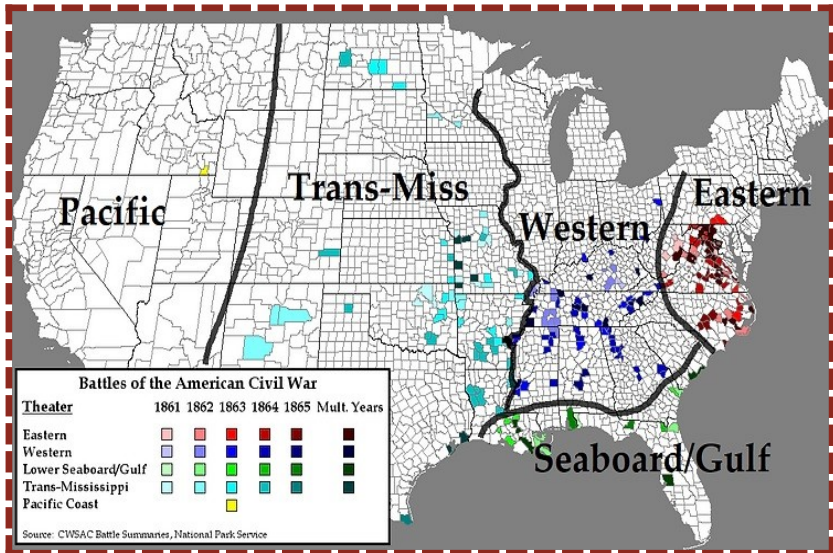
Pacific

Trans-Miss

Western

Eastern

Seaboard/Gulf

Battles of the American Civil War

| Theater | 1861 | 1862 | 1863 | 1864 | 1865 | Mult. Years |
|---|---|---|---|---|---|---|
| Eastern | | | | | | |
| Western | | | | | | |
| Lower Seaboard/Gulf | | | | | | |
| Trans-Mississippi | | | | | | |
| Pacific Coast | | | | | | |

Source: CWSAC Battle Summaries, National Park Service